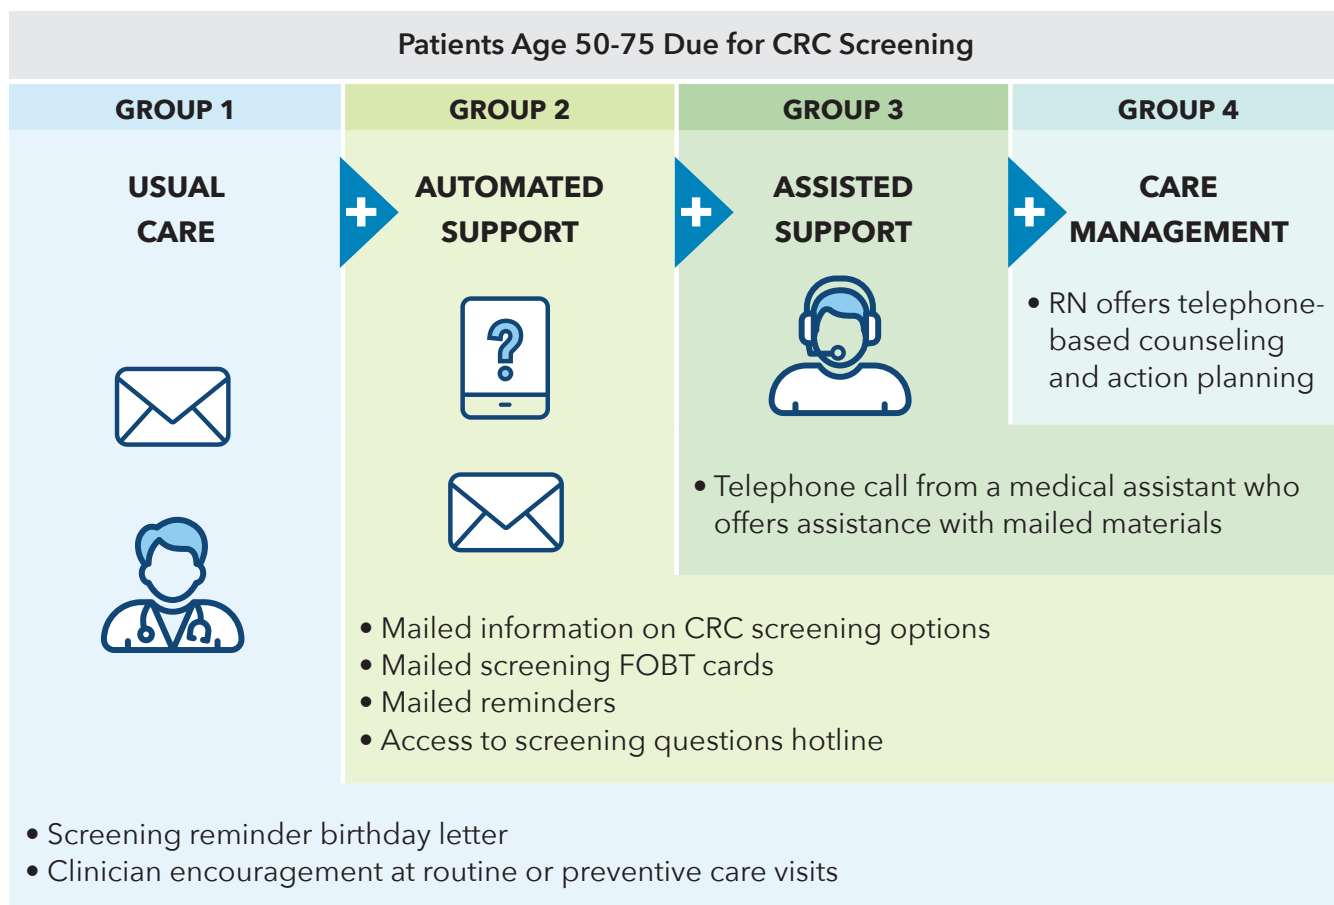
Patients Age 50-75 Due for CRC Screening

GROUP 1

USUAL CARE

GROUP 2

+ AUTOMATED SUPPORT

?

GROUP 3

+ ASSISTED SUPPORT

GROUP 4

+ CARE MANAGEMENT

• RN offers telephone-based counseling and action planning

• Telephone call from a medical assistant who offers assistance with mailed materials

• Mailed information on CRC screening options
• Mailed screening FOBT cards
• Mailed reminders
• Access to screening questions hotline

• Screening reminder birthday letter
• Clinician encouragement at routine or preventive care visits